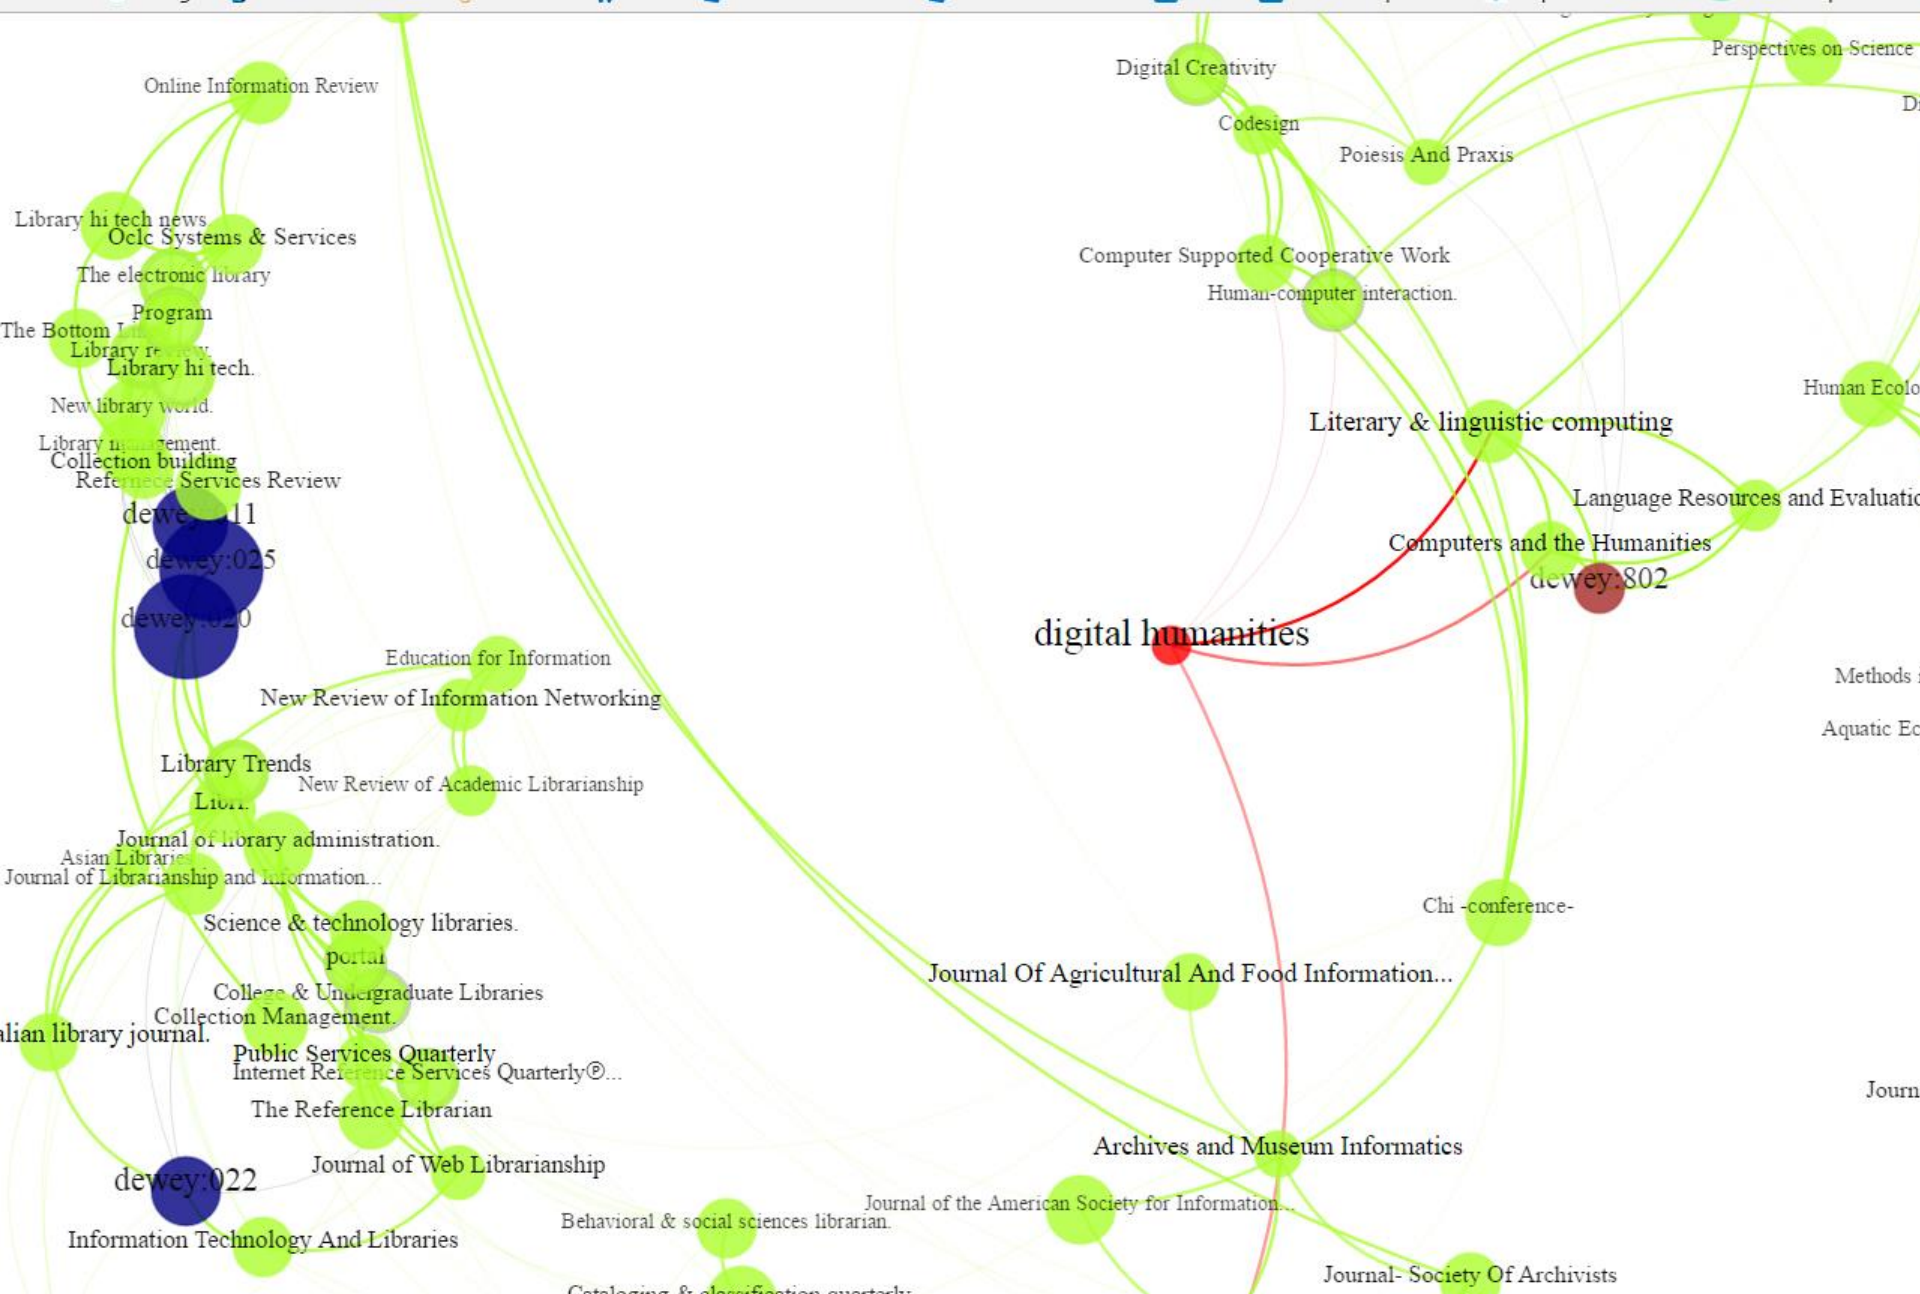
Online Information Review
Library hi tech news
Oclc Systems & Services
The electronic library
Program
The Bottom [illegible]
Library re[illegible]
Library hi tech.
New library world.
Library m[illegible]ement.
Collection building
Reference Services Review
dewey:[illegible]11
dewey:025
dewey:020
Education for Information
New Review of Information Networking
Library Trends
Libri.
New Review of Academic Librarianship
Journal of library administration.
Asian Libraries
Journal of Librarianship and Information...
Science & technology libraries.
portal
College & Undergraduate Libraries
Collection Management.
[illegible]lian library journal.
Public Services Quarterly
Internet Reference Services Quarterly®...
The Reference Librarian
Journal of Web Librarianship
dewey:022
Information Technology And Libraries
Behavioral & social sciences librarian.
Cataloging & classification quarterly
Digital Creativity
Codesign
Poiesis And Praxis
Perspectives on Science
D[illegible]
Computer Supported Cooperative Work
Human-computer interaction.
Human Ecolo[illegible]
Literary & linguistic computing
Language Resources and Evaluatio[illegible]
Computers and the Humanities
dewey:802
digital humanities
Methods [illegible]
Aquatic Ec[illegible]
Chi -conference-
Journal Of Agricultural And Food Information...
Journ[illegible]
Archives and Museum Informatics
Journal of the American Society for Information...
Journal- Society Of Archivists